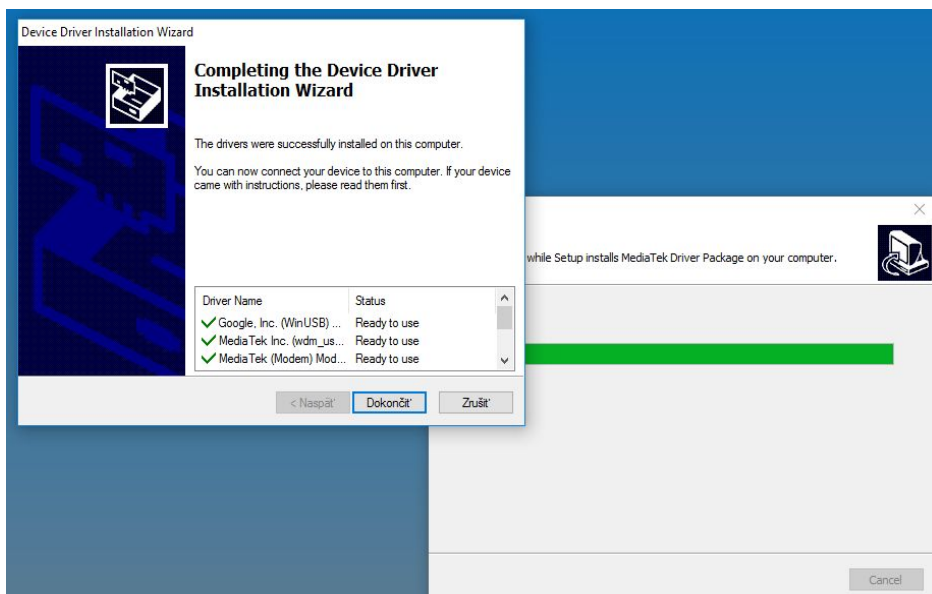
Device Driver Installation Wizard

Completing the Device Driver Installation Wizard

The drivers were successfully installed on this computer.

You can now connect your device to this computer. If your device came with instructions, please read them first.

| Driver Name | Status |
|---|---|
| Google, Inc. (WinUSB) ... | Ready to use |
| MediaTek Inc. (wdm_us... | Ready to use |
| MediaTek (Modem) Mod... | Ready to use |

< Naspäť Dokončiť Zrušiť

while Setup installs MediaTek Driver Package on your computer.

Cancel